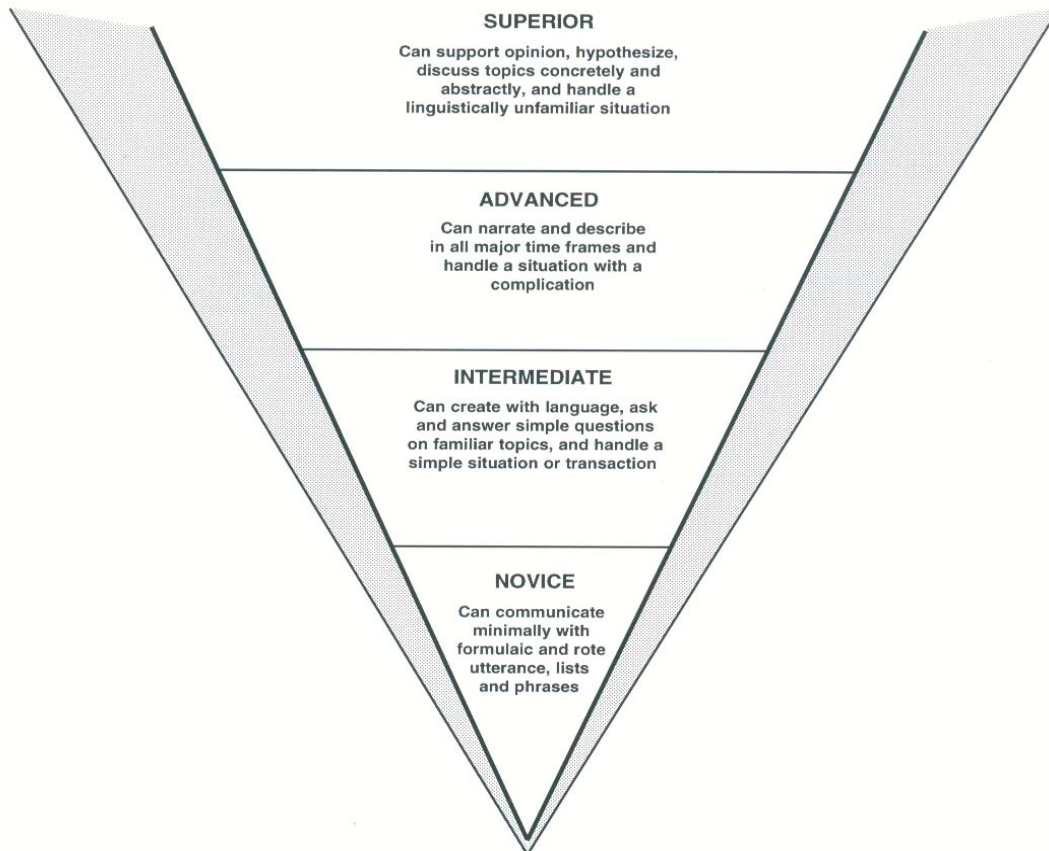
SUPERIOR

Can support opinion, hypothesize, discuss topics concretely and abstractly, and handle a linguistically unfamiliar situation

ADVANCED

Can narrate and describe in all major time frames and handle a situation with a complication

INTERMEDIATE

Can create with language, ask and answer simple questions on familiar topics, and handle a simple situation or transaction

NOVICE

Can communicate minimally with formulaic and rote utterance, lists and phrases